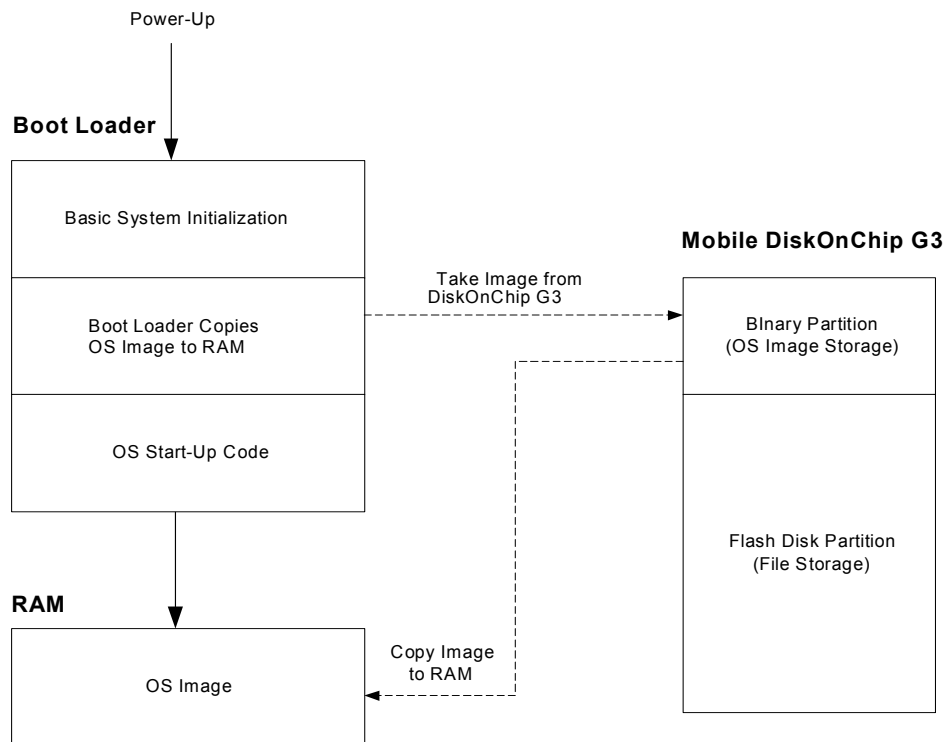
Power-Up

Boot Loader

Basic System Initialization

Boot Loader Copies OS Image to RAM

OS Start-Up Code

Take Image from DiskOnChip G3

Mobile DiskOnChip G3

BInary Partition (OS Image Storage)

Flash Disk Partition (File Storage)

RAM

OS Image

Copy Image to RAM